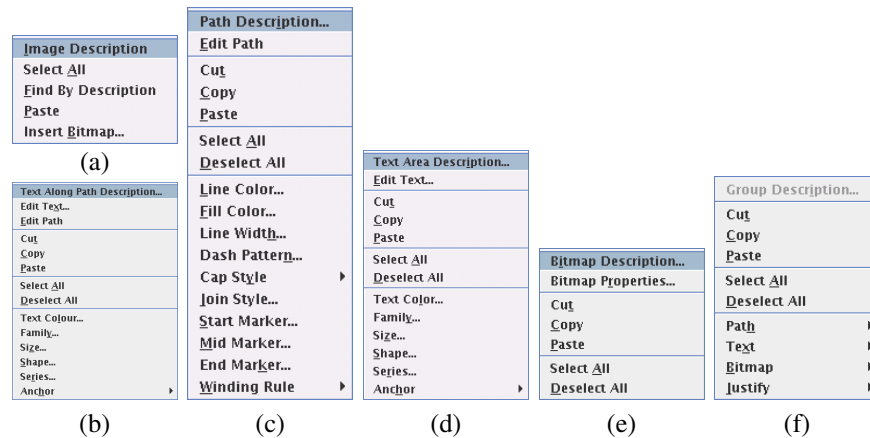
Image Description
Select All
Find By Description
Paste
Insert Bitmap...

(a)

Text Along Path Description...
Edit Text...
Edit Path
Cut
Copy
Paste
Select All
Deselect All
Text Colour...
Family...
Size...
Shape...
Series...
Anchor

(b)

Path Description...
Edit Path
Cut
Copy
Paste
Select All
Deselect All
Line Color...
Fill Color...
Line Width...
Dash Pattern...
Cap Style
Join Style...
Start Marker...
Mid Marker...
End Marker...
Winding Rule

(c)

Text Area Description...
Edit Text...
Cut
Copy
Paste
Select All
Deselect All
Text Color...
Family...
Size...
Shape...
Series...
Anchor

(d)

Bitmap Description...
Bitmap Properties...
Cut
Copy
Paste
Select All
Deselect All

(e)

Group Description...
Cut
Copy
Paste
Select All
Deselect All
Path
Text
Bitmap
Justify

(f)